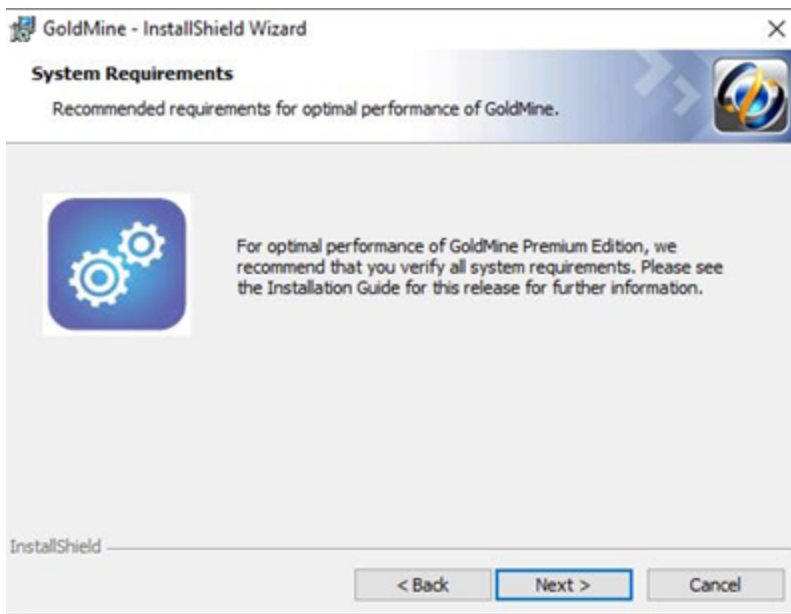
GoldMine - InstallShield Wizard

×

System Requirements

Recommended requirements for optimal performance of GoldMine.

For optimal performance of GoldMine Premium Edition, we recommend that you verify all system requirements. Please see the Installation Guide for this release for further information.

InstallShield

< Back

Next >

Cancel